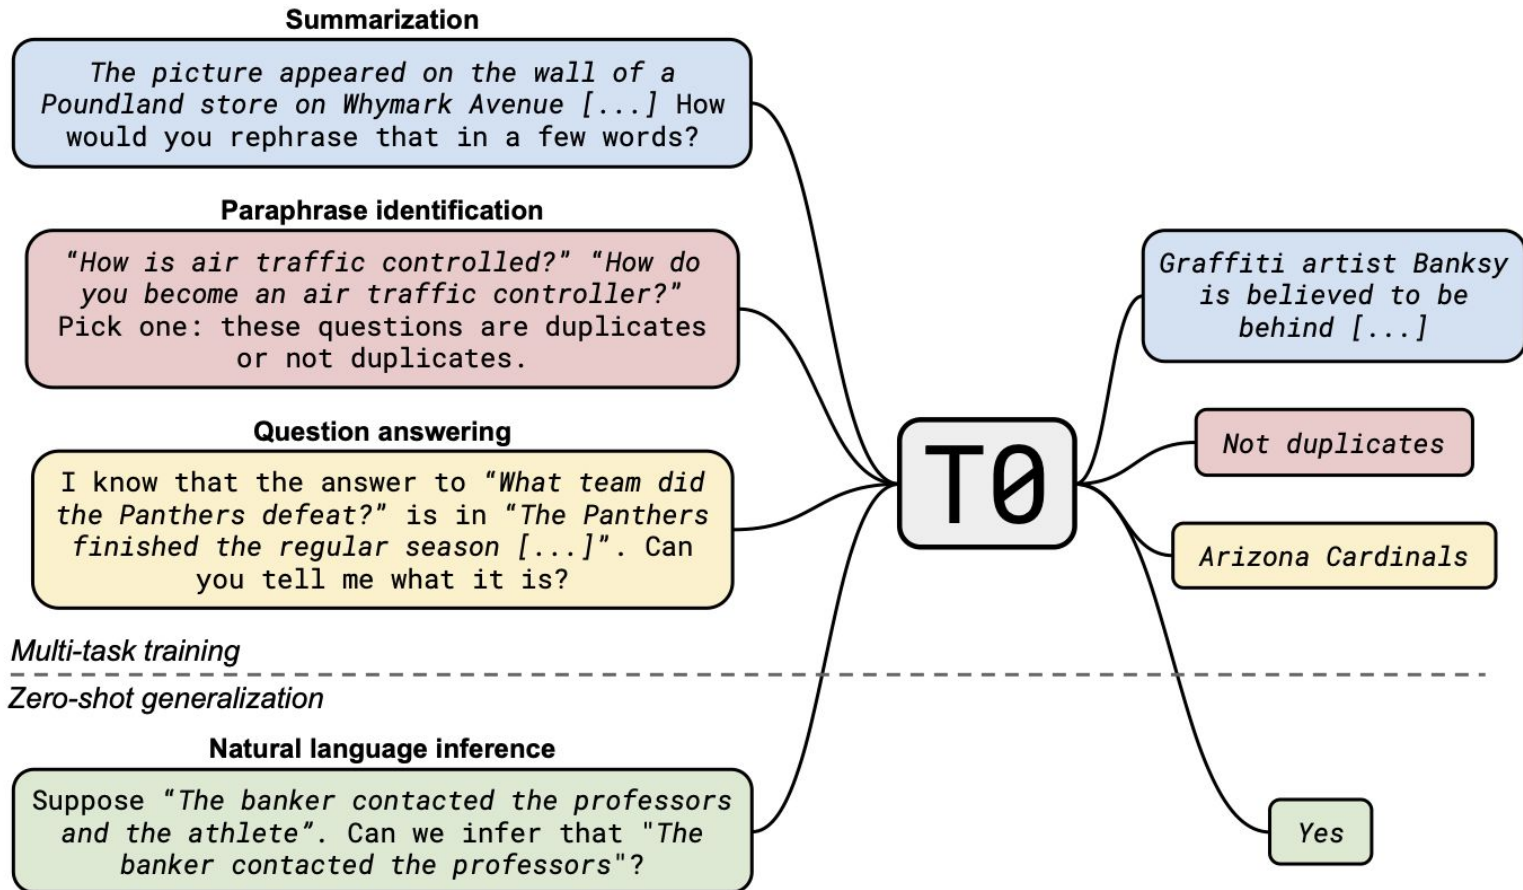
Summarization

The picture appeared on the wall of a Poundland store on Whymark Avenue [...] How would you rephrase that in a few words?

Paraphrase identification

"How is air traffic controlled?" "How do you become an air traffic controller?" Pick one: these questions are duplicates or not duplicates.

Question answering

I know that the answer to "What team did the Panthers defeat?" is in "The Panthers finished the regular season [...]". Can you tell me what it is?

Multi-task training

Zero-shot generalization

Natural language inference

Suppose "The banker contacted the professors and the athlete". Can we infer that "The banker contacted the professors"?

T0

Graffiti artist Banksy is believed to be behind [...]

Not duplicates

Arizona Cardinals

Yes